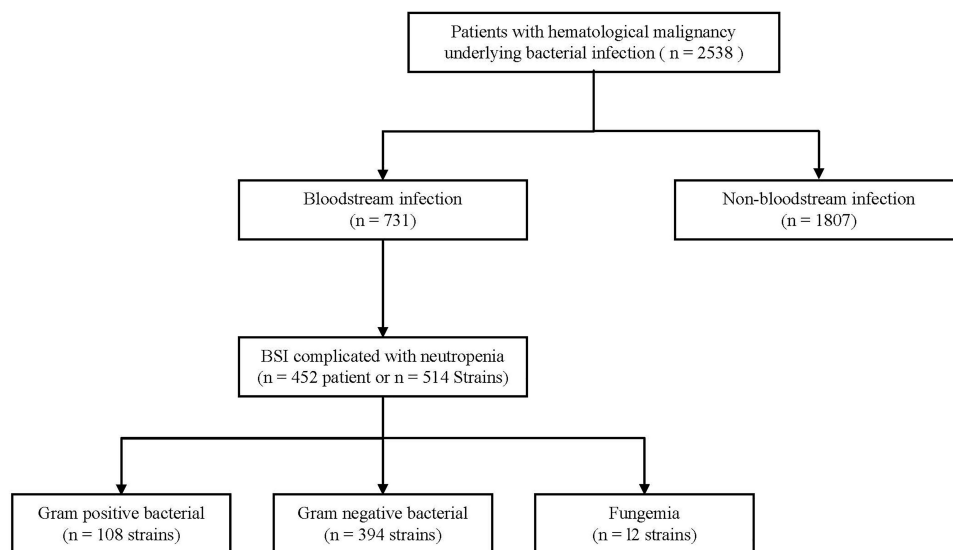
Patients with hematological malignancy underlying bacterial infection ( n = 2538 )

Bloodstream infection (n = 731)

Non-bloodstream infection (n = 1807)

BSI complicated with neutropenia (n = 452 patient or n = 514 Strains)

Gram positive bacterial (n = 108 strains)

Gram negative bacterial (n = 394 strains)

Fungemia (n = l2 strains)